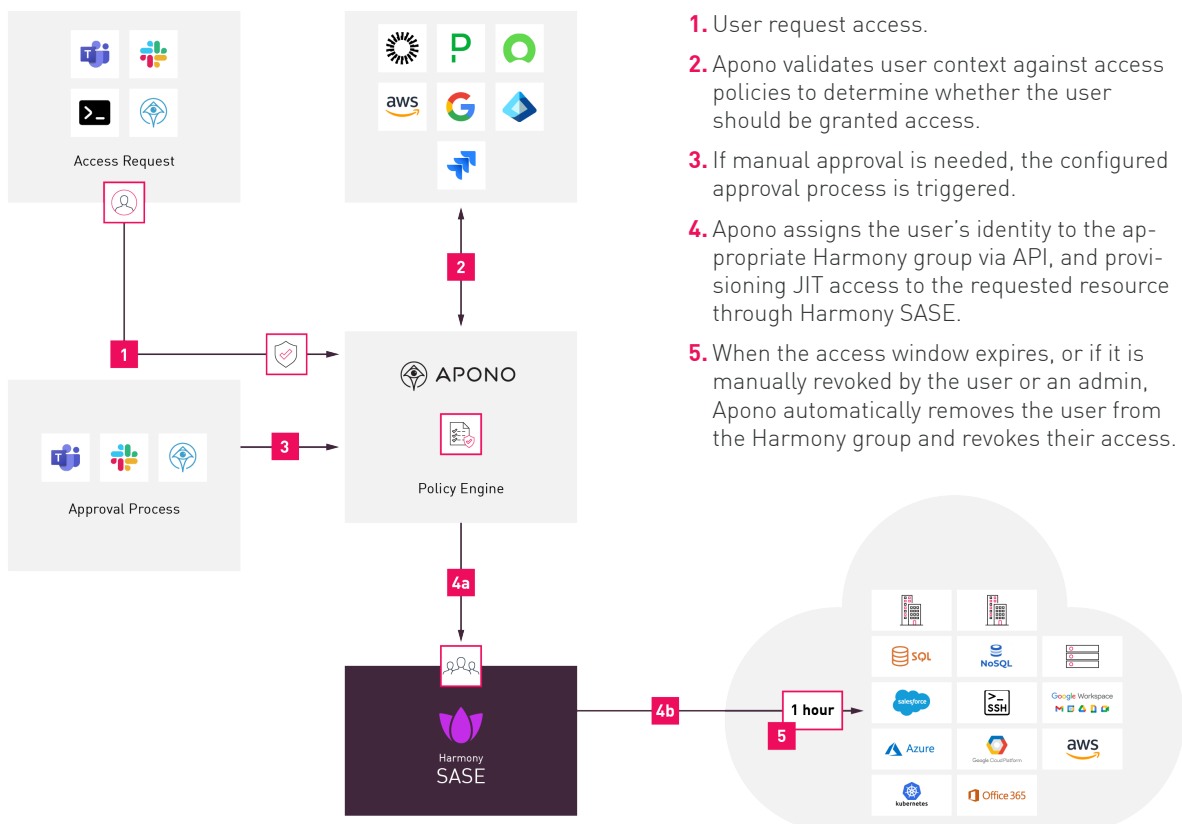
Access Request

aws

2

1

APONO

3

Approval Process

Policy Engine

4a

Harmony
SASE

4b

1 hour

5

SQL

NoSQL

salesforce

SSH

Google Workspace

Azure

Google Cloud Platform

aws

kubernetes

Office 365

1. User request access.

2. Apono validates user context against access policies to determine whether the user should be granted access.

3. If manual approval is needed, the configured approval process is triggered.

4. Apono assigns the user's identity to the appropriate Harmony group via API, and provisioning JIT access to the requested resource through Harmony SASE.

5. When the access window expires, or if it is manually revoked by the user or an admin, Apono automatically removes the user from the Harmony group and revokes their access.